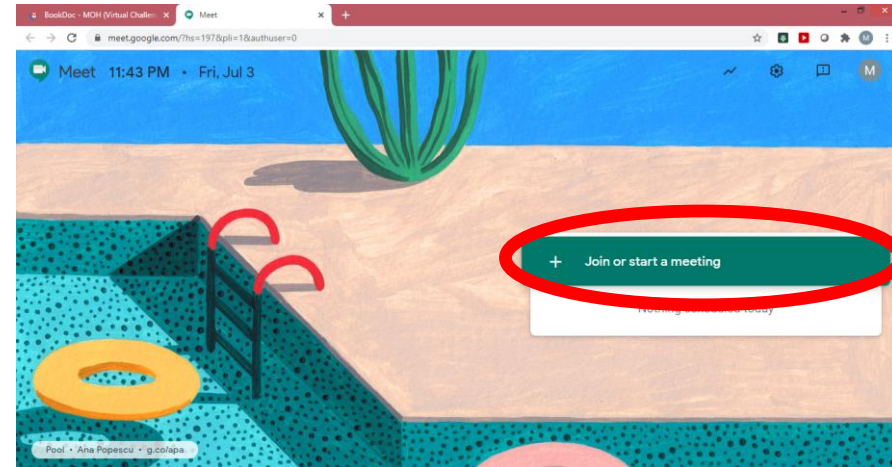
BookDoc - MOH (Virtual Challen ×
Meet ×
+

meet.google.com/?hs=197&pli=1&authuser=0

M

Meet 11:43 PM • Fri, Jul 3

M

+ Join or start a meeting

Nothing scheduled today

Pool • Ana Popescu • g.co/apa